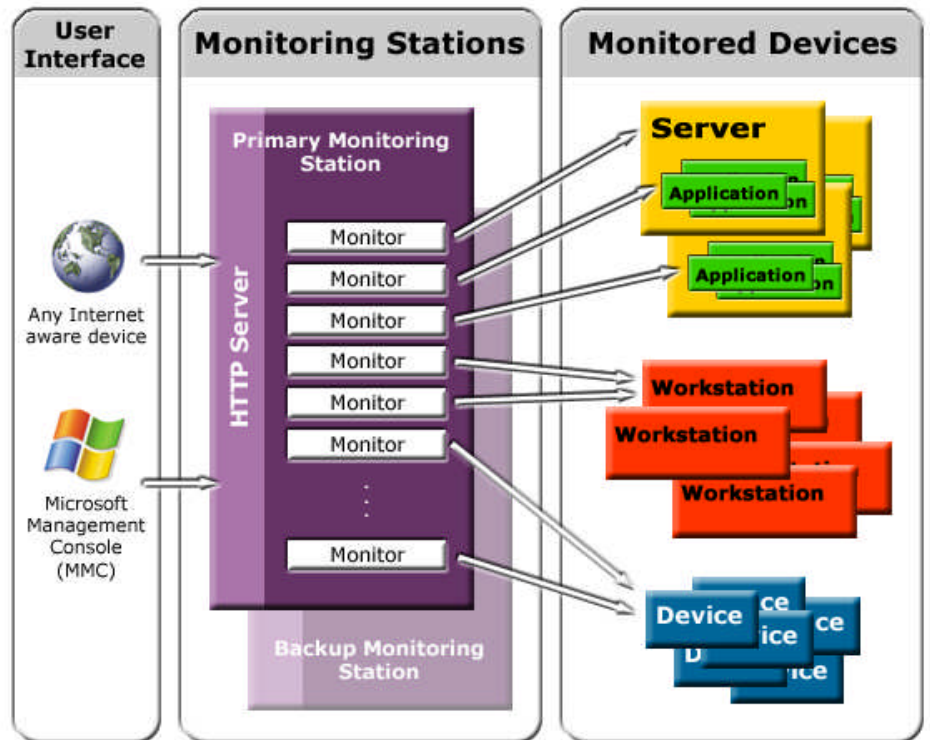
User Interface

Any Internet aware device

Microsoft Management Console (MMC)

Monitoring Stations

Primary Monitoring Station

HTTP Server

Monitor

Monitor

Monitor

Monitor

Monitor

Monitor

.
.
.

Monitor

Backup Monitoring Station

Monitored Devices

Server

Application

Application

Workstation

Workstation

Workstation

Device

Device